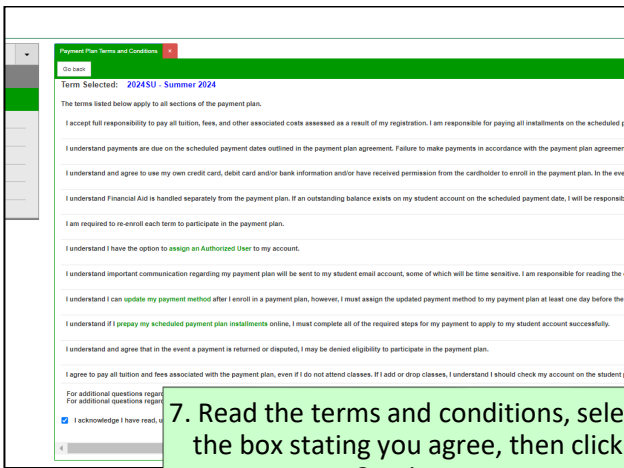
Payment Plan Terms and Conditions ×

Go back

Term Selected: 2024SU - Summer 2024

The terms listed below apply to all sections of the payment plan.

I accept full responsibility to pay all tuition, fees, and other associated costs assessed as a result of my registration. I am responsible for paying all installments on the scheduled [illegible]

I understand payments are due on the scheduled payment dates outlined in the payment plan agreement. Failure to make payments in accordance with the payment plan agreemen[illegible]

I understand and agree to use my own credit card, debit card and/or bank information and/or have received permission from the cardholder to enroll in the payment plan. In the eve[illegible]

I understand Financial Aid is handled separately from the payment plan. If an outstanding balance exists on my student account on the scheduled payment date, I will be responsib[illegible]

I am required to re-enroll each term to participate in the payment plan.

I understand I have the option to assign an Authorized User to my account.

I understand important communication regarding my payment plan will be sent to my student email account, some of which will be time sensitive. I am responsible for reading the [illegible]

I understand I can update my payment method after I enroll in a payment plan, however, I must assign the updated payment method to my payment plan at least one day before the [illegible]

I understand if I prepay my scheduled payment plan installments online, I must complete all of the required steps for my payment to apply to my student account successfully.

I understand and agree that in the event a payment is returned or disputed, I may be denied eligibility to participate in the payment plan.

I agree to pay all tuition and fees associated with the payment plan, even if I do not attend classes. If I add or drop classes, I understand I should check my account on the student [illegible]

For additional questions regar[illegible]
For additional questions regar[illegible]

I acknowledge I have read, u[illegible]

7. Read the terms and conditions, sele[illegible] the box stating you agree, then click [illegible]